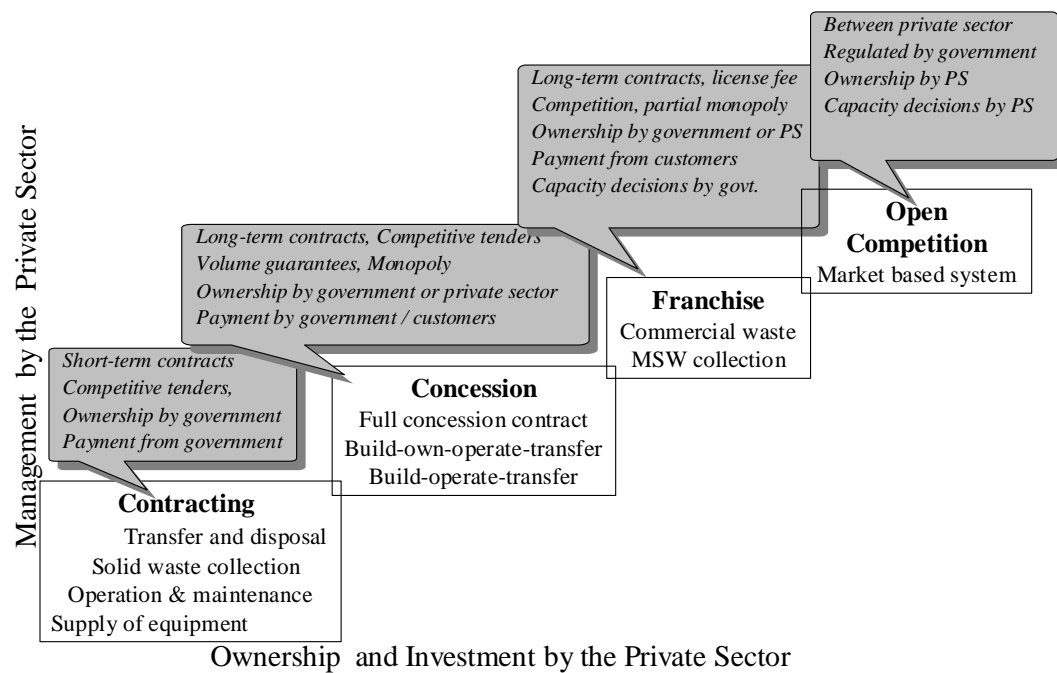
Management by the Private Sector

Short-term contracts
Competitive tenders,
Ownership by government
Payment from government

Contracting
Transfer and disposal
Solid waste collection
Operation & maintenance
Supply of equipment

Long-term contracts, Competitive tenders
Volume guarantees, Monopoly
Ownership by government or private sector
Payment by government / customers

Concession
Full concession contract
Build-own-operate-transfer
Build-operate-transfer

Long-term contracts, license fee
Competition, partial monopoly
Ownership by government or PS
Payment from customers
Capacity decisions by govt.

Franchise
Commercial waste
MSW collection

Between private sector
Regulated by government
Ownership by PS
Capacity decisions by PS

Open Competition
Market based system

Ownership and Investment by the Private Sector